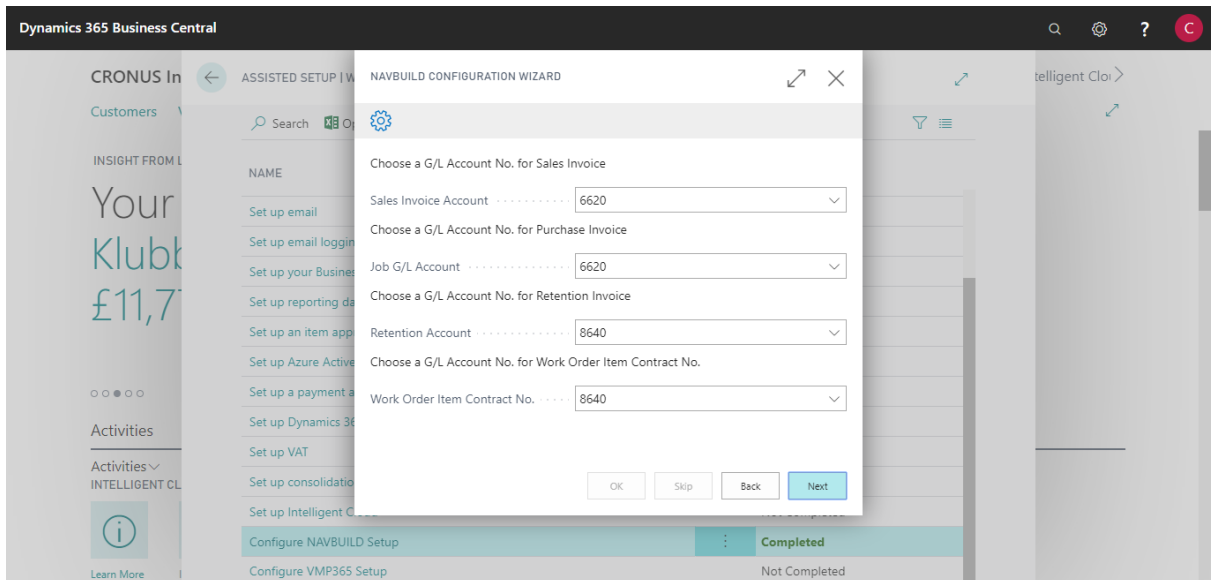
Dynamics 365 Business Central

C

CRONUS In

Customers

INSIGHT FROM L

Your

Klubb

£11,7

Activities

Activities

INTELLIGENT CL

Learn More

ASSISTED SETUP | W

Search

NAME

Set up email

Set up email loggin

Set up your Busines

Set up reporting da

Set up an item app

Set up Azure Active

Set up a payment a

Set up Dynamics 36

Set up VAT

Set up consolidatio

Set up Intelligent C

Configure NAVBUILD Setup

Completed

Configure VMP365 Setup

Not Completed

telligent Clo

NAVBUILD CONFIGURATION WIZARD

Choose a G/L Account No. for Sales Invoice

Sales Invoice Account 6620

Choose a G/L Account No. for Purchase Invoice

Job G/L Account 6620

Choose a G/L Account No. for Retention Invoice

Retention Account 8640

Choose a G/L Account No. for Work Order Item Contract No.

Work Order Item Contract No. 8640

OK Skip Back Next